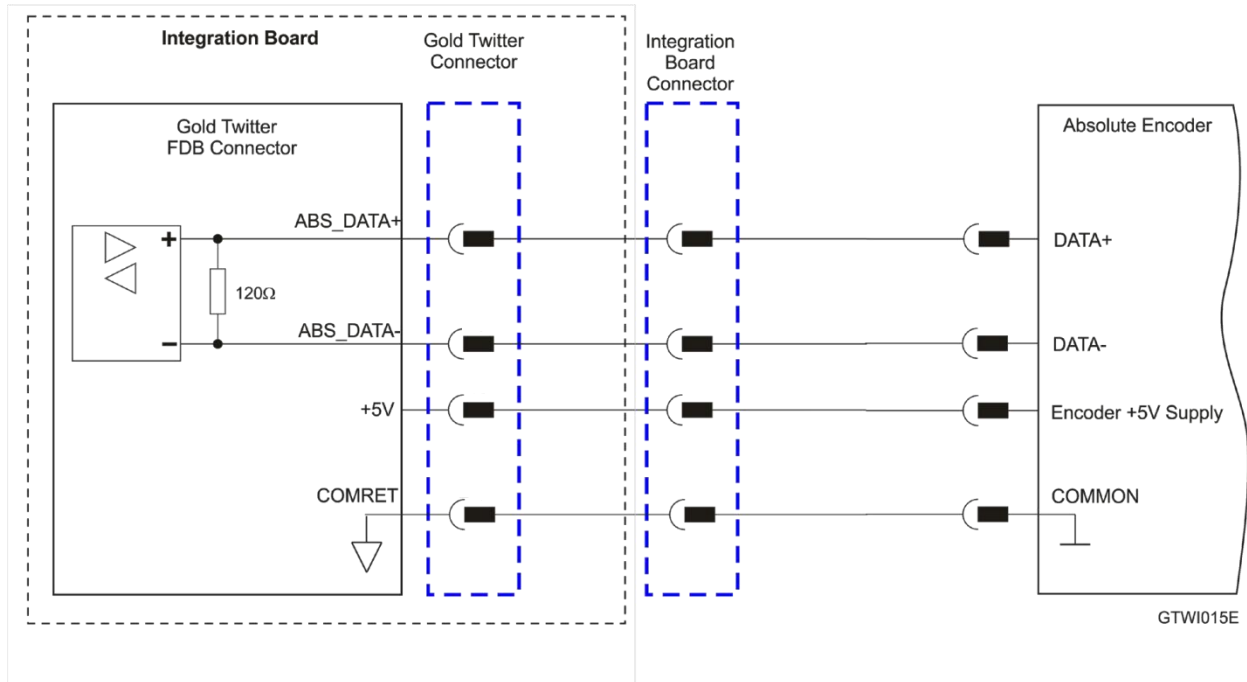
Integration Board

Gold Twitter Connector

Integration Board Connector

Gold Twitter FDB Connector

Absolute Encoder

+

120Ω

–

ABS_DATA+

ABS_DATA-

+5V

COMRET

DATA+

DATA-

Encoder +5V Supply

COMMON

GTWI015E